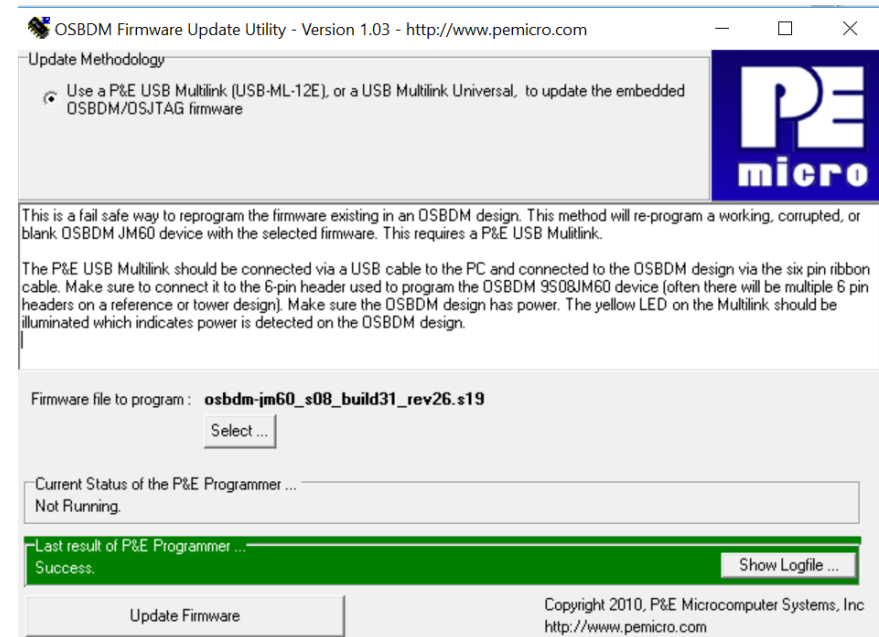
OSBDM Firmware Update Utility - Version 1.03 - http://www.pemicro.com

Update Methodology

Use a P&E USB Multilink (USB-ML-12E), or a USB Multilink Universal, to update the embedded OSBDM/OSJTAG firmware

P&E micro

This is a fail safe way to reprogram the firmware existing in an OSBDM design. This method will re-program a working, corrupted, or blank OSBDM JM60 device with the selected firmware. This requires a P&E USB Mulitlink.

The P&E USB Multilink should be connected via a USB cable to the PC and connected to the OSBDM design via the six pin ribbon cable. Make sure to connect it to the 6-pin header used to program the OSBDM 9S08JM60 device (often there will be multiple 6 pin headers on a reference or tower design). Make sure the OSBDM design has power. The yellow LED on the Multilink should be illuminated which indicates power is detected on the OSBDM design.

Firmware file to program : osbdm-jm60_s08_build31_rev26.s19

Select ...

Current Status of the P&E Programmer ...
Not Running.

Last result of P&E Programmer ...
Success.

Show Logfile ...

Update Firmware

Copyright 2010, P&E Microcomputer Systems, Inc
http://www.pemicro.com